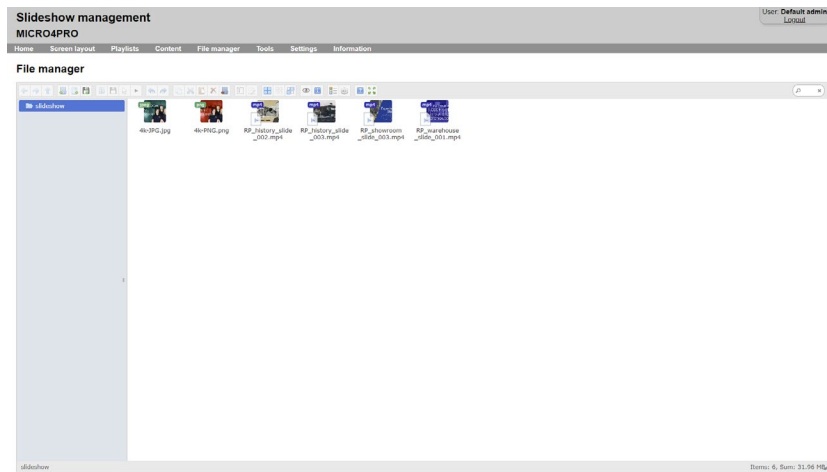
Slideshow management
MICRO4PRO

User: Default admin
Logout

Home Screen layout Playlists Content File manager Tools Settings Information

File manager

slideshow

4k-JPG.jpg
4k-PNG.png
RP_history_slide_002.mp4
RP_history_slide_003.mp4
RP_showroom_slide_003.mp4
RP_warehouse_slide_001.mp4

slideshow

Items: 6, Sum: 31.96 MB